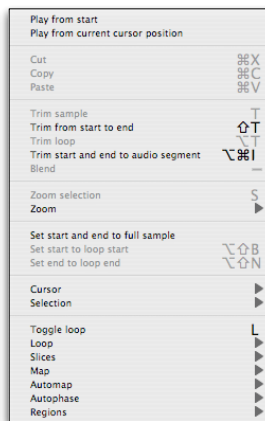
Play from start
Play from current cursor position

Cut ⌘X
Copy ⌘C
Paste ⌘V

Trim sample T
Trim from start to end ⇧T
Trim loop ⌥T
Trim start and end to audio segment ⌥⌘I
Blend —

Zoom selection S
Zoom ▶

Set start and end to full sample
Set start to loop start ⌥⇧B
Set end to loop end ⌥⇧N

Cursor ▶
Selection ▶

Toggle loop L
Loop ▶
Slices ▶
Map ▶
Automap ▶
Autophase ▶
Regions ▶